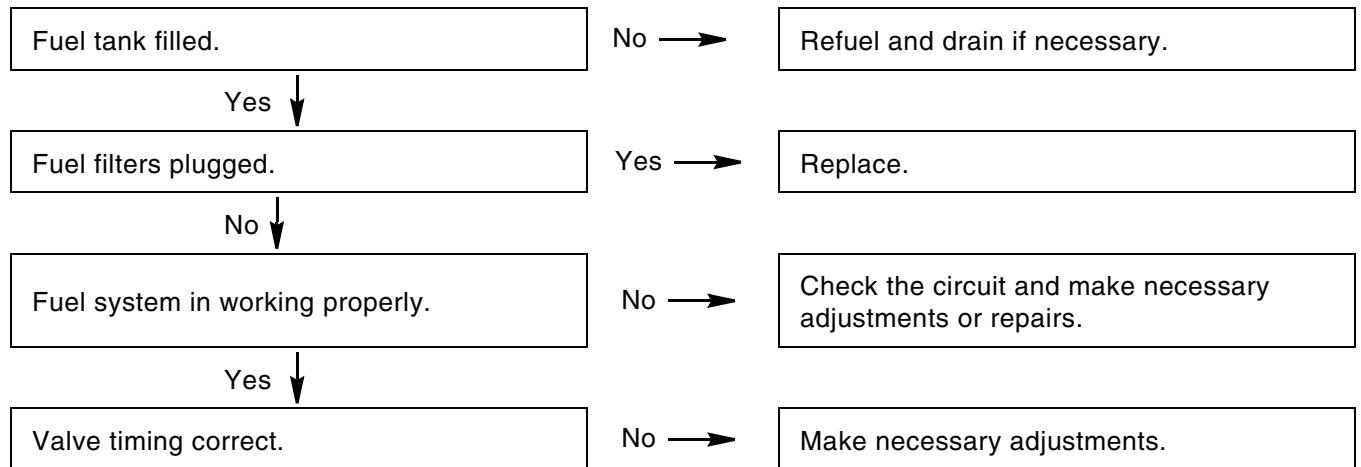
Fuel tank filled.

No

Refuel and drain if necessary.

Yes

Fuel filters plugged.

Yes

Replace.

No

Fuel system in working properly.

No

Check the circuit and make necessary adjustments or repairs.

Yes

Valve timing correct.

No

Make necessary adjustments.